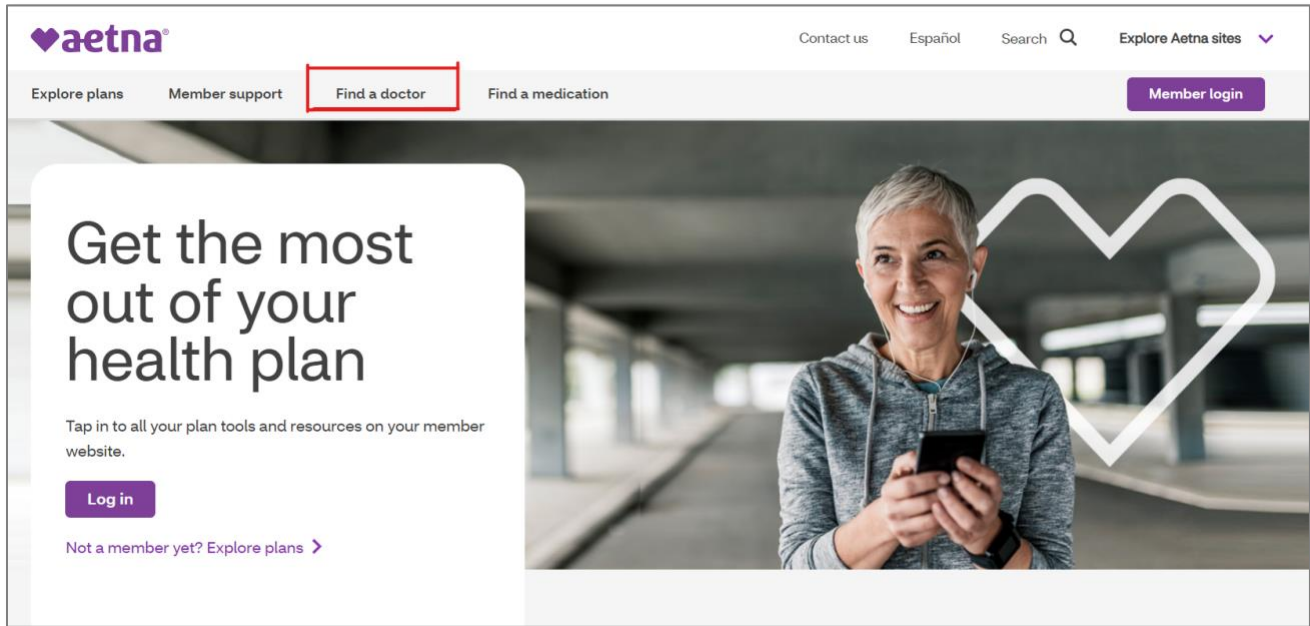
aetna®

Contact us Español Search Explore Aetna sites

Explore plans Member support Find a doctor Find a medication Member login

Get the most out of your health plan

Tap in to all your plan tools and resources on your member website.

Log in

Not a member yet? Explore plans